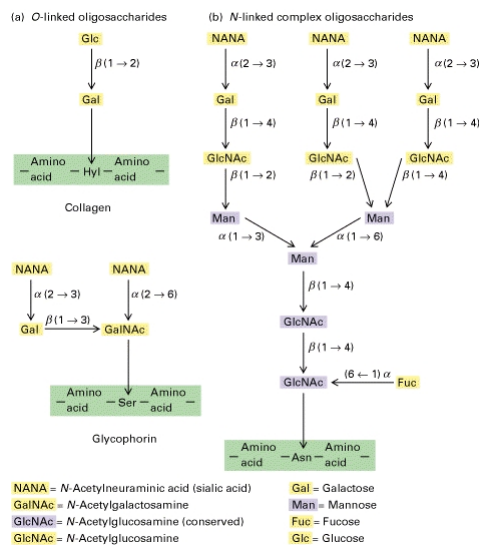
(a) O-linked oligosaccharides

Glc
$\beta(1 \rightarrow 2)$
Gal
Amino acid – Hyl – Amino acid

Collagen

NANA
$\alpha(2 \rightarrow 3)$
Gal
$\beta(1 \rightarrow 3)$
NANA
$\alpha(2 \rightarrow 6)$
GalNAc
Amino acid – Ser – Amino acid

Glycophorin

(b) N-linked complex oligosaccharides

NANA
$\alpha(2 \rightarrow 3)$
Gal
$\beta(1 \rightarrow 4)$
GlcNAc
$\beta(1 \rightarrow 2)$
Man
$\alpha(1 \rightarrow 3)$

NANA
$\alpha(2 \rightarrow 3)$
Gal
$\beta(1 \rightarrow 4)$
GlcNAc
$\beta(1 \rightarrow 2)$

NANA
$\alpha(2 \rightarrow 3)$
Gal
$\beta(1 \rightarrow 4)$
GlcNAc
$\beta(1 \rightarrow 4)$
Man
$\alpha(1 \rightarrow 6)$

Man
$\beta(1 \rightarrow 4)$
GlcNAc
$\beta(1 \rightarrow 4)$
GlcNAc
$(6 \leftarrow 1)\ \alpha$
Fuc
Amino acid – Asn – Amino acid

NANA = N-Acetylneuraminic acid (sialic acid)
GalNAc = N-Acetylgalactosamine
GlcNAc = N-Acetylglucosamine (conserved)
GlcNAc = N-Acetylglucosamine
Gal = Galactose
Man = Mannose
Fuc = Fucose
Glc = Glucose